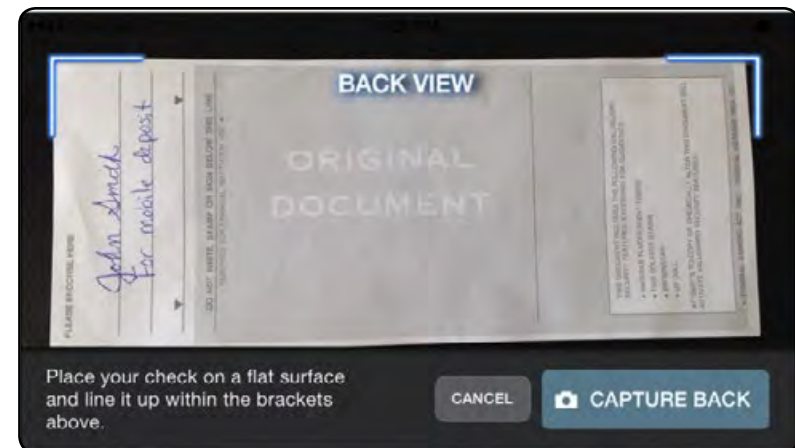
BACK VIEW

PLEASE ENDORSE HERE

John Smith
For mobile deposit

DO NOT WRITE, STAMP OR SIGN BELOW THIS LINE

ORIGINAL DOCUMENT

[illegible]

Place your check on a flat surface and line it up within the brackets above.

CANCEL

CAPTURE BACK